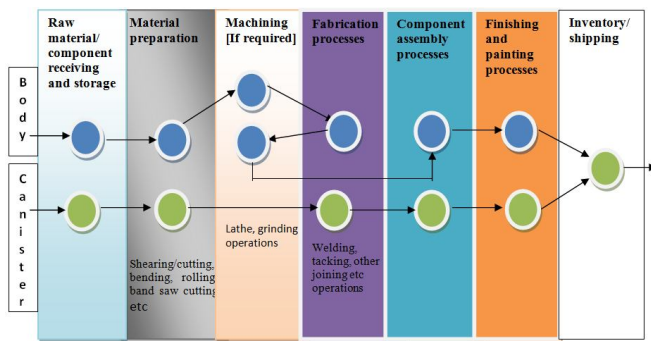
Raw material/ component receiving and storage

Material preparation

Machining [If required]

Fabrication processes

Component assembly processes

Finishing and painting processes

Inventory/ shipping

Body

Canister

Lathe, grinding operations

Shearing/cutting, bending, rolling band saw cutting etc

Welding, tacking, other joining etc operations